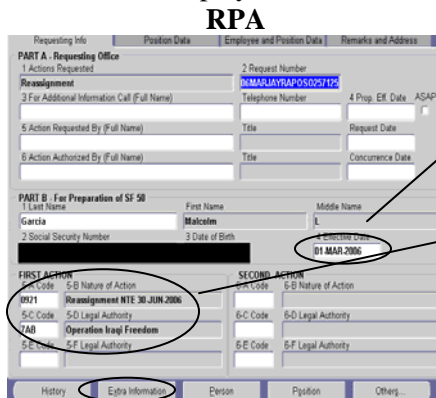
RPA

Requesting Info | Position Data | Employee and Position Data | Remarks and Address

PART A - Requesting Office
1 Actions Requested
Reassignment
2 Request Number
06MARJAYRAPOS0257125
3 For Additional Information Call (Full Name)
Telephone Number
4 Prop. Eff. Date
ASAP
5 Action Requested By (Full Name)
Title
Request Date
6 Action Authorized By (Full Name)
Title
Concurrence Date

PART B - For Preparation of SF 50
1 Last Name
Garcia
First Name
Malcolm
Middle Name
L
2 Social Security Number
3 Date of Birth
4 Effective Date
01-MAR-2006

FIRST ACTION
5-A Code
0921
5-B Nature of Action
Reassignment NTE 30 JUN 2006
5-C Code
7AB
5-D Legal Authority
Operation Iraqi Freedom
5-E Code
5-F Legal Authority

SECOND ACTION
6-A Code
6-B Nature of Action
6-C Code
6-D Legal Authority
6-E Code
6-F Legal Authority

History | Extra Information | Person | Position | Others...